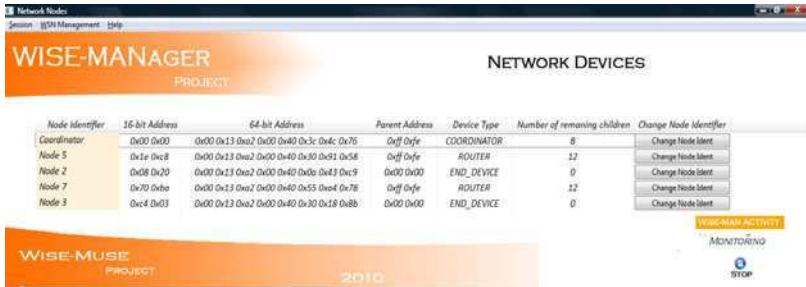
Network Nodes

Session WSN Management Help

WISE-MANAGER
PROJECT

NETWORK DEVICES

| Node Identifier | 16-bit Address | 64-bit Address | Parent Address | Device Type | Number of remaning children | Change Node Identifier |
|---|---|---|---|---|---|---|
| Coordinator | 0x00 0x00 | 0x00 0x13 0xa2 0x00 0x40 0x3c 0x4c 0x76 | 0xff 0xfe | COORDINATOR | 8 | Change Node Ident |
| Node 5 | 0x1e 0xc8 | 0x00 0x13 0xa2 0x00 0x40 0x30 0x91 0x58 | 0xff 0xfe | ROUTER | 12 | Change Node Ident |
| Node 2 | 0x08 0x20 | 0x00 0x13 0xa2 0x00 0x40 0x0a 0x43 0xc9 | 0x00 0x00 | END_DEVICE | 0 | Change Node Ident |
| Node 7 | 0x70 0xba | 0x00 0x13 0xa2 0x00 0x40 0x55 0xa4 0x78 | 0xff 0xfe | ROUTER | 12 | Change Node Ident |
| Node 3 | 0xc4 0x03 | 0x00 0x13 0xa2 0x00 0x40 0x30 0x18 0x8b | 0x00 0x00 | END_DEVICE | 0 | Change Node Ident |

WISE-MAN ACTIVITY
MONITORING
STOP

WISE-MUSE
PROJECT
2010